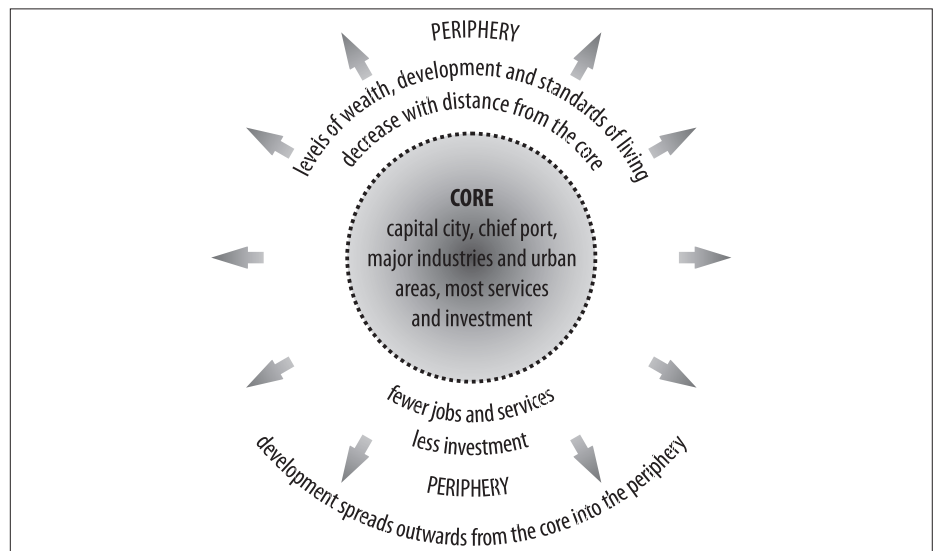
PERIPHERY

levels of wealth, development and standards of living decrease with distance from the core

CORE
capital city, chief port, major industries and urban areas, most services and investment

fewer jobs and services
less investment

PERIPHERY

development spreads outwards from the core into the periphery